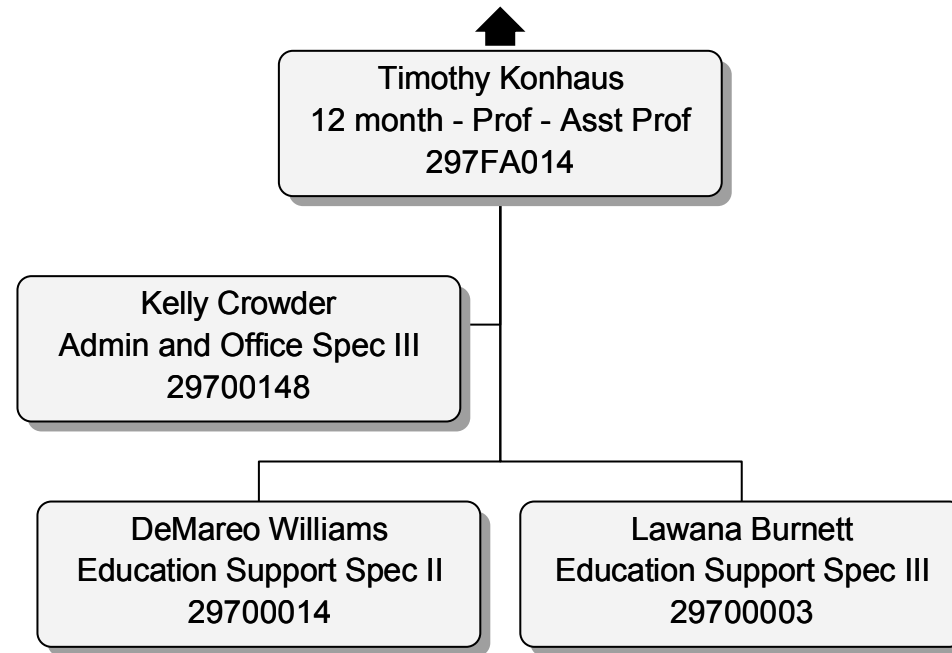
Timothy Konhaus
12 month - Prof - Asst Prof
297FA014

Kelly Crowder
Admin and Office Spec III
29700148

DeMareo Williams
Education Support Spec II
29700014

Lawana Burnett
Education Support Spec III
29700003